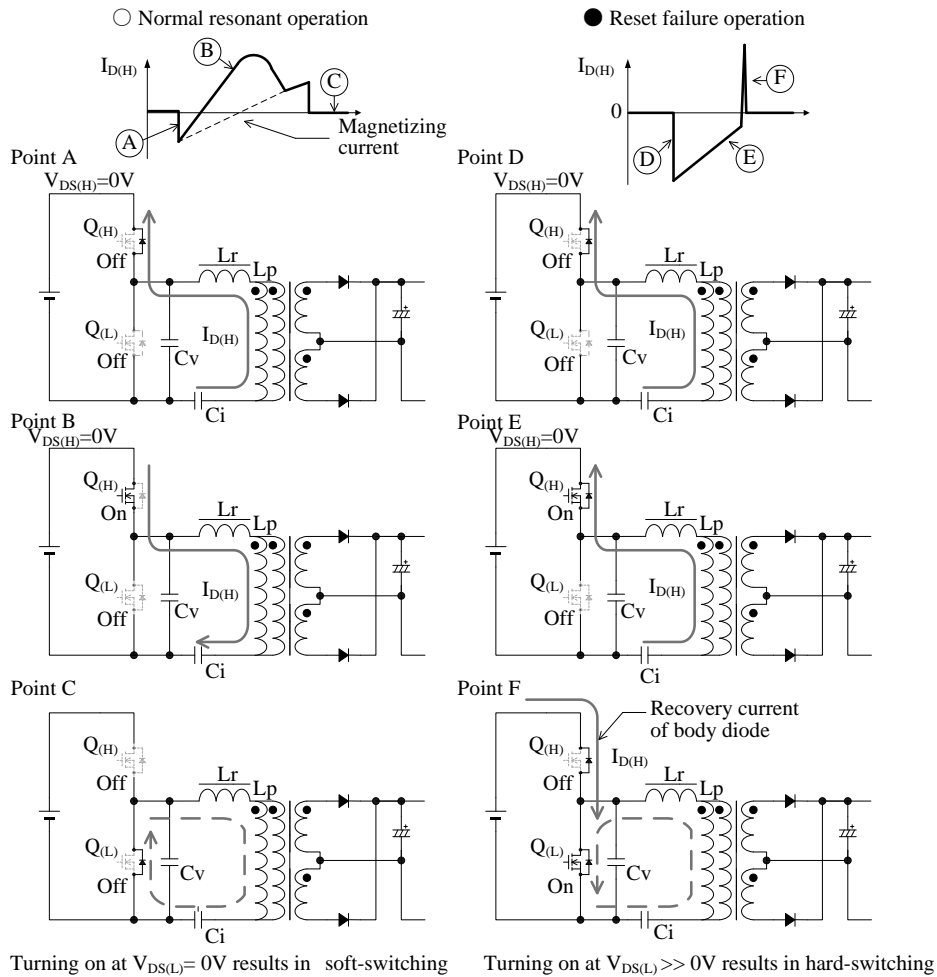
○ Normal resonant operation

$I_{D(H)}$

B

C

A

Magnetizing current

● Reset failure operation

$I_{D(H)}$

F

0

D

E

Point A

$V_{DS(H)}$=0V

$Q_{(H)}$
Off

Lr

Lp

$Q_{(L)}$
Off

Cv

$I_{D(H)}$

Ci

Point D

$V_{DS(H)}$=0V

$Q_{(H)}$
Off

Lr

Lp

$Q_{(L)}$
Off

Cv

$I_{D(H)}$

Ci

Point B

$V_{DS(H)}$=0V

$Q_{(H)}$
On

Lr

Lp

$Q_{(L)}$
Off

Cv

$I_{D(H)}$

Ci

Point E

$V_{DS(H)}$=0V

$Q_{(H)}$
On

Lr

Lp

$Q_{(L)}$
Off

Cv

$I_{D(H)}$

Ci

Point C

$Q_{(H)}$
Off

Lr

Lp

$Q_{(L)}$
Off

Cv

Ci

Point F

Recovery current of body diode

$Q_{(H)}$
Off

$I_{D(H)}$

Lr

Lp

$Q_{(L)}$
On

Cv

Ci

Turning on at $V_{DS(L)}$= 0V results in soft-switching

Turning on at $V_{DS(L)}$ >> 0V results in hard-switching